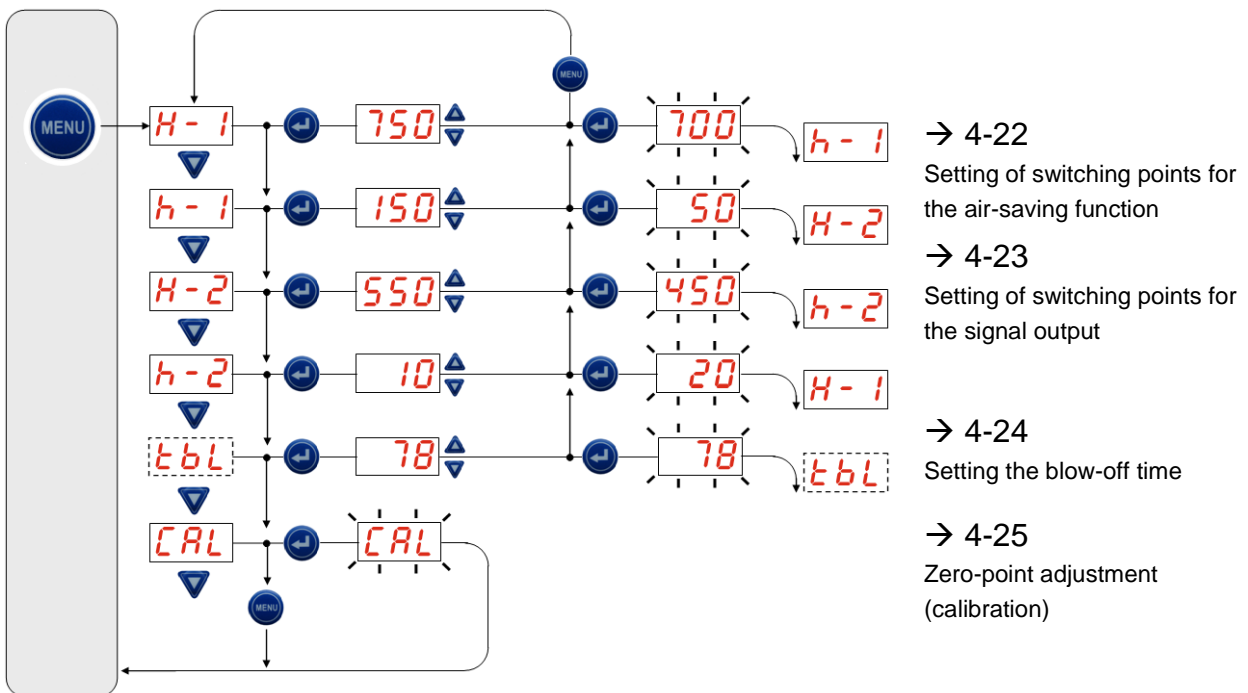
MENU

MENU

H - 1
750
700
h - 1

h - 1
150
50
H - 2

H - 2
550
450
h - 2

h - 2
10
20
H - 1

tbL
78
78
tbL

CAL
CAL

MENU

→ 4-22
Setting of switching points for the air-saving function

→ 4-23
Setting of switching points for the signal output

→ 4-24
Setting the blow-off time

→ 4-25
Zero-point adjustment (calibration)